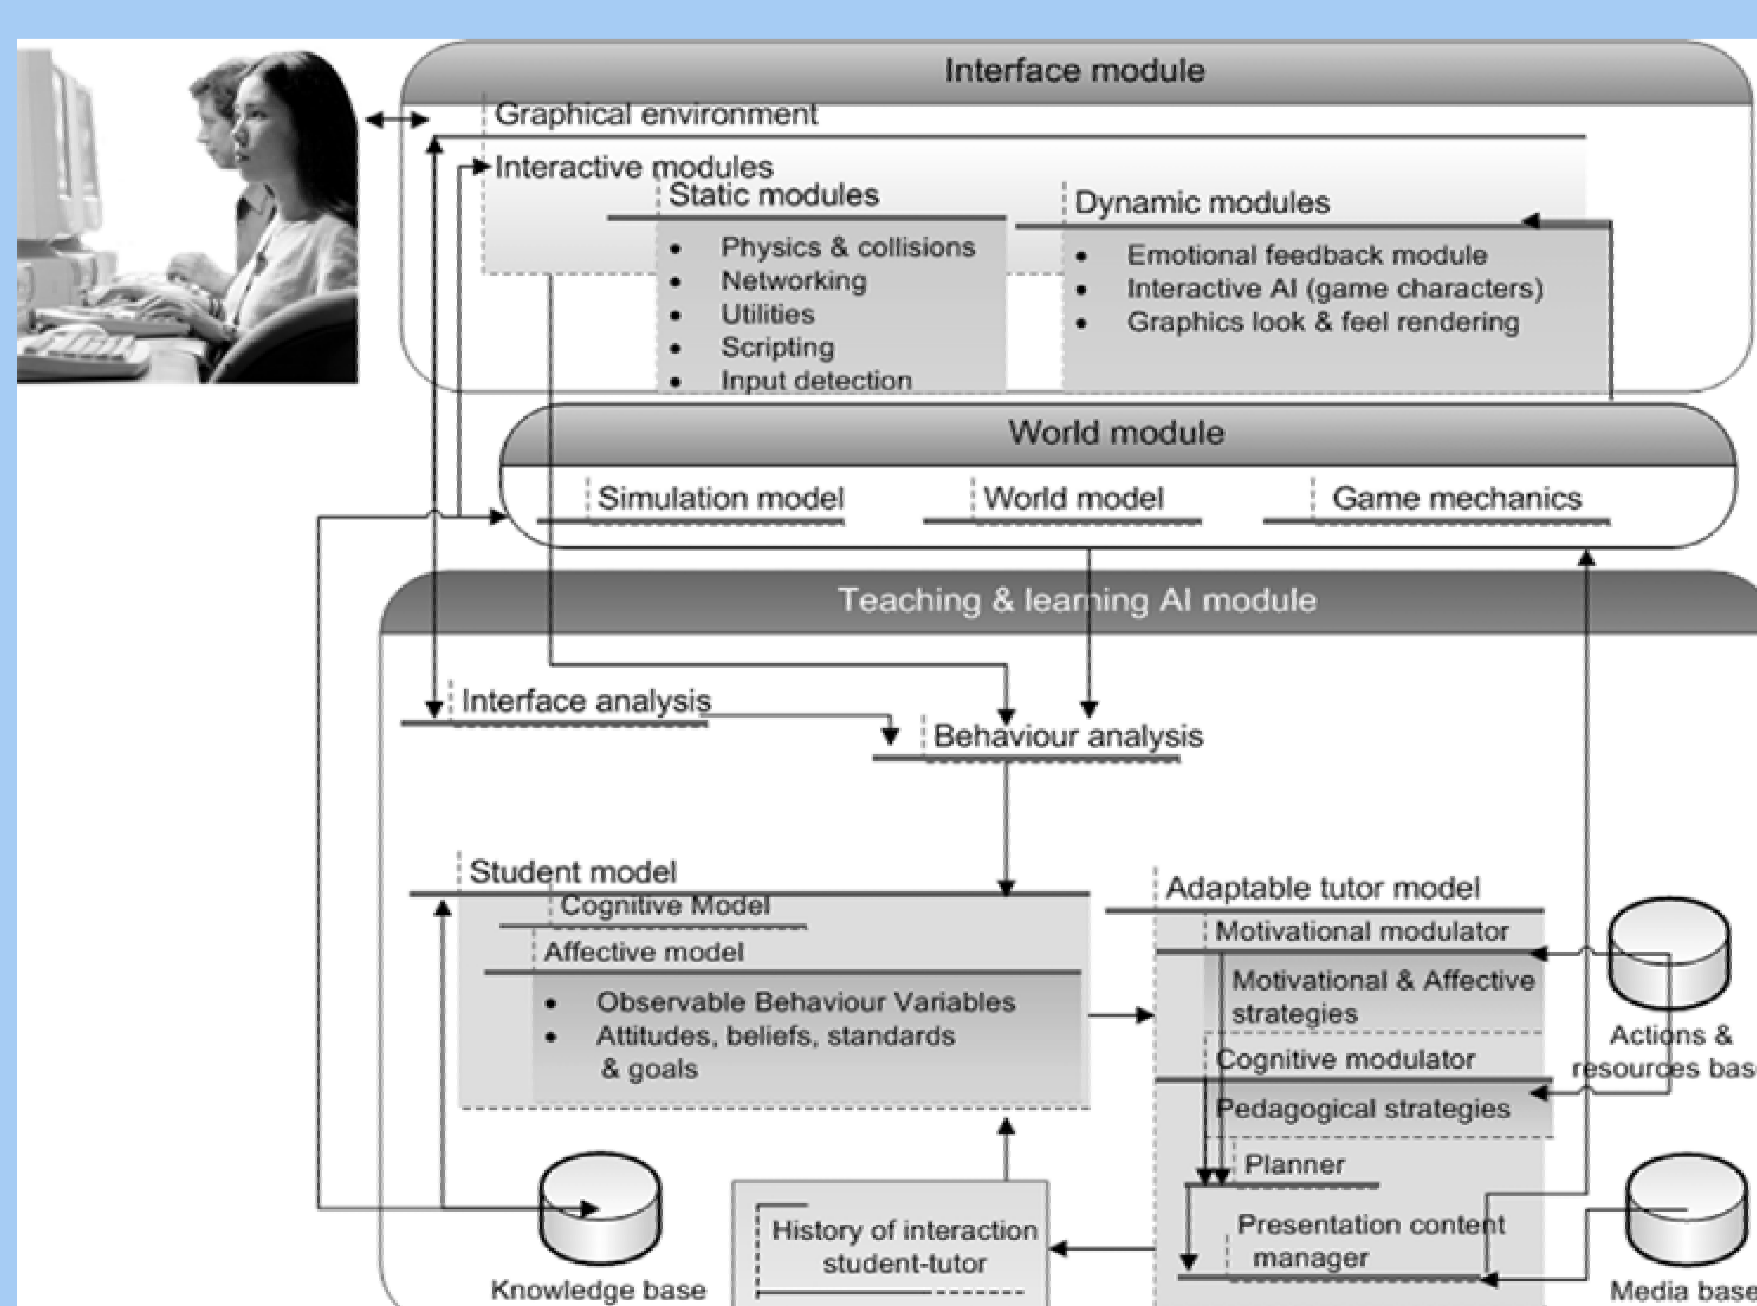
Interface module

Graphical environment

Interactive modules

Static modules

- Physics & collisions
- Networking
- Utilities
- Scripting
- Input detection

Dynamic modules

- Emotional feedback module
- Interactive AI (game characters)
- Graphics look & feel rendering

World module

Simulation model

World model

Game mechanics

Teaching & learning AI module

Interface analysis

Behaviour analysis

Student model

Cognitive Model

Affective model

- Observable Behaviour Variables
- Attitudes, beliefs, standards & goals

Adaptable tutor model

Motivational modulator

Motivational & Affective strategies

Cognitive modulator

Pedagogical strategies

Planner

Presentation content manager

Actions & resources bas

History of interaction student-tutor

Knowledge base

Media base